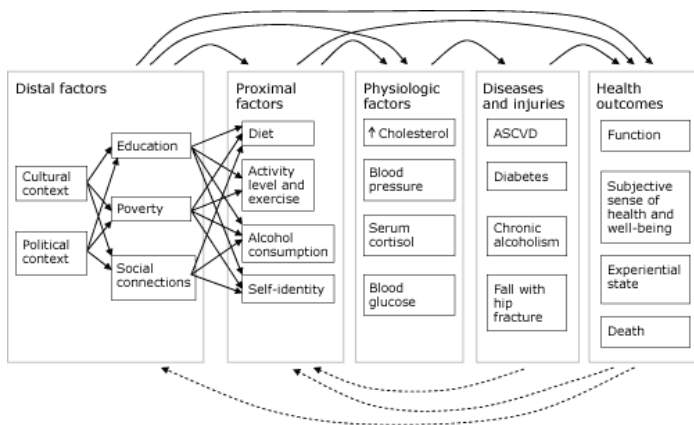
Distal factors

Cultural context

Political context

Education

Poverty

Social connections

Proximal factors

Diet

Activity level and exercise

Alcohol consumption

Self-identity

Physiologic factors

↑Cholesterol

Blood pressure

Serum cortisol

Blood glucose

Diseases and injuries

ASCVD

Diabetes

Chronic alcoholism

Fall with hip fracture

Health outcomes

Function

Subjective sense of health and well-being

Experiential state

Death